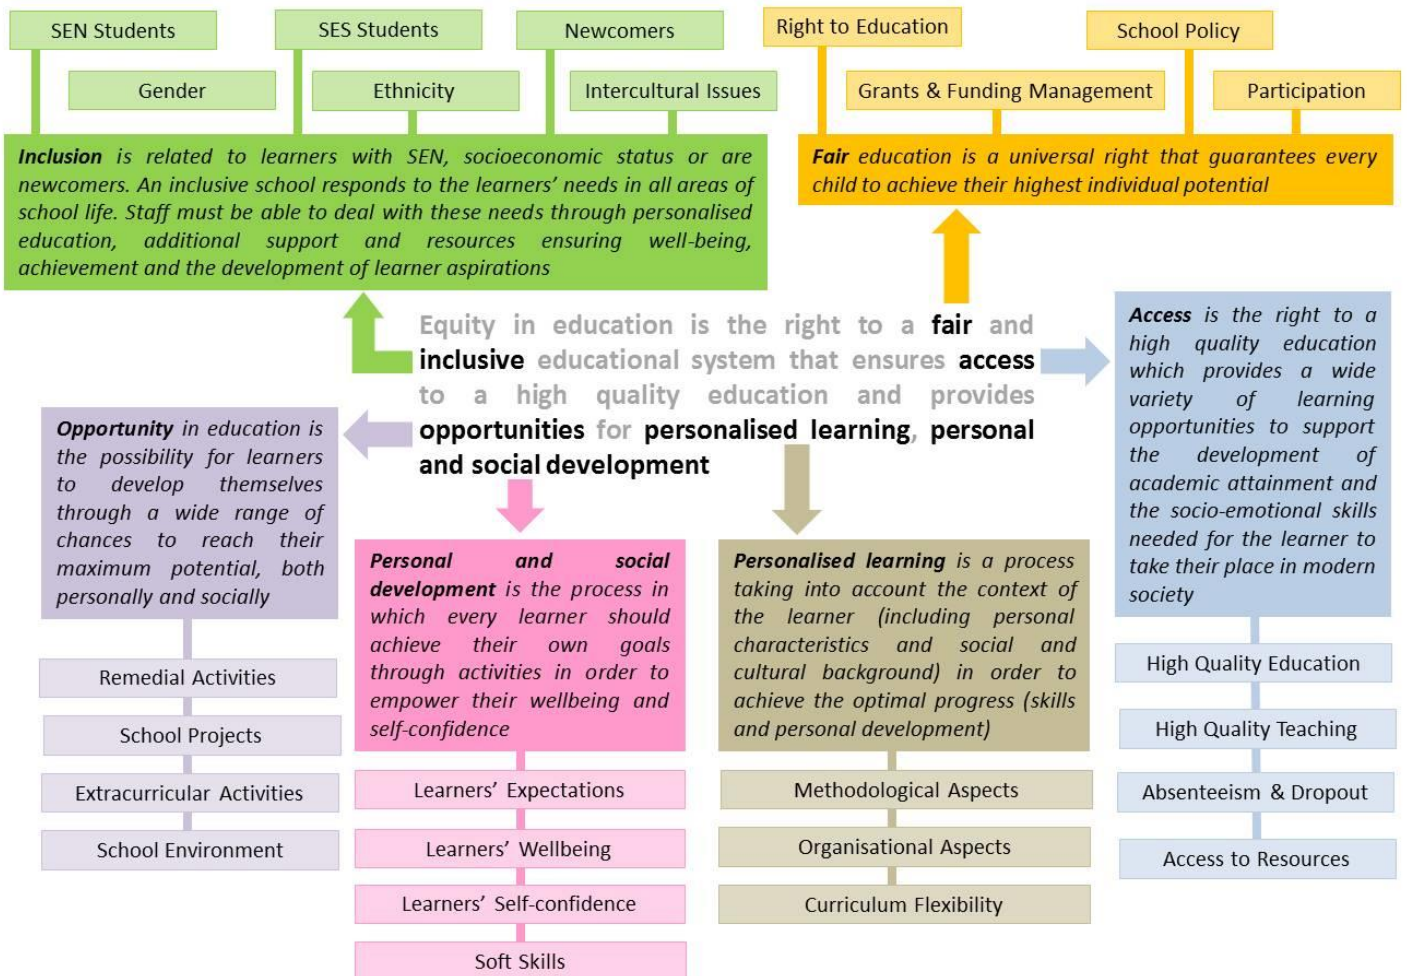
SEN Students

Gender

SES Students

Ethnicity

Newcomers

Intercultural Issues

Right to Education

Grants & Funding Management

School Policy

Participation

Inclusion is related to learners with SEN, socioeconomic status or are newcomers. An inclusive school responds to the learners' needs in all areas of school life. Staff must be able to deal with these needs through personalised education, additional support and resources ensuring well-being, achievement and the development of learner aspirations

Fair education is a universal right that guarantees every child to achieve their highest individual potential

Equity in education is the right to a fair and inclusive educational system that ensures access to a high quality education and provides opportunities for personalised learning, personal and social development

Access is the right to a high quality education which provides a wide variety of learning opportunities to support the development of academic attainment and the socio-emotional skills needed for the learner to take their place in modern society

Opportunity in education is the possibility for learners to develop themselves through a wide range of chances to reach their maximum potential, both personally and socially

Personal and social development is the process in which every learner should achieve their own goals through activities in order to empower their wellbeing and self-confidence

Personalised learning is a process taking into account the context of the learner (including personal characteristics and social and cultural background) in order to achieve the optimal progress (skills and personal development)

Remedial Activities

School Projects

Extracurricular Activities

School Environment

Learners' Expectations

Learners' Wellbeing

Learners' Self-confidence

Soft Skills

Methodological Aspects

Organisational Aspects

Curriculum Flexibility

High Quality Education

High Quality Teaching

Absenteeism & Dropout

Access to Resources